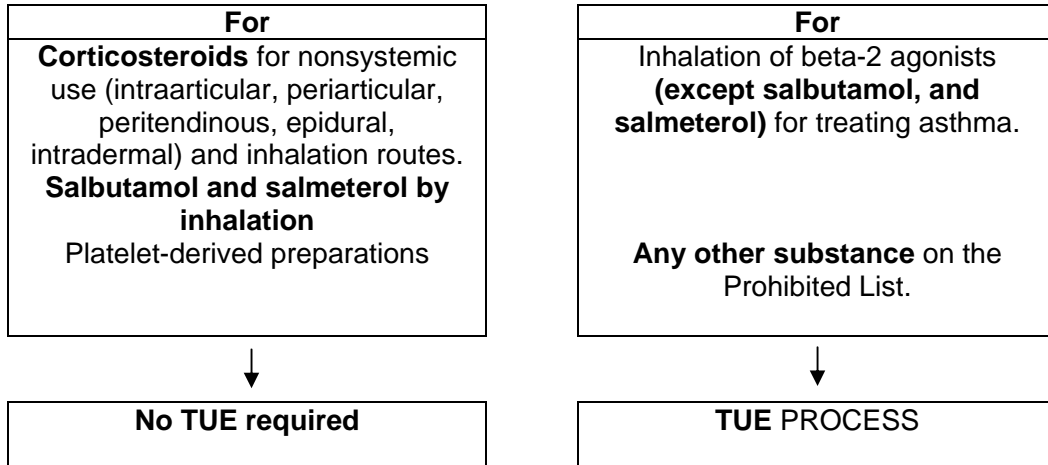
For

**Corticosteroids** for nonsystemic use (intraarticular, periarticular, peritendinous, epidural, intradermal) and inhalation routes.
**Salbutamol and salmeterol by inhalation**
Platelet-derived preparations

No TUE required

For

Inhalation of beta-2 agonists **(except salbutamol, and salmeterol)** for treating asthma.

**Any other substance** on the Prohibited List.

TUE PROCESS